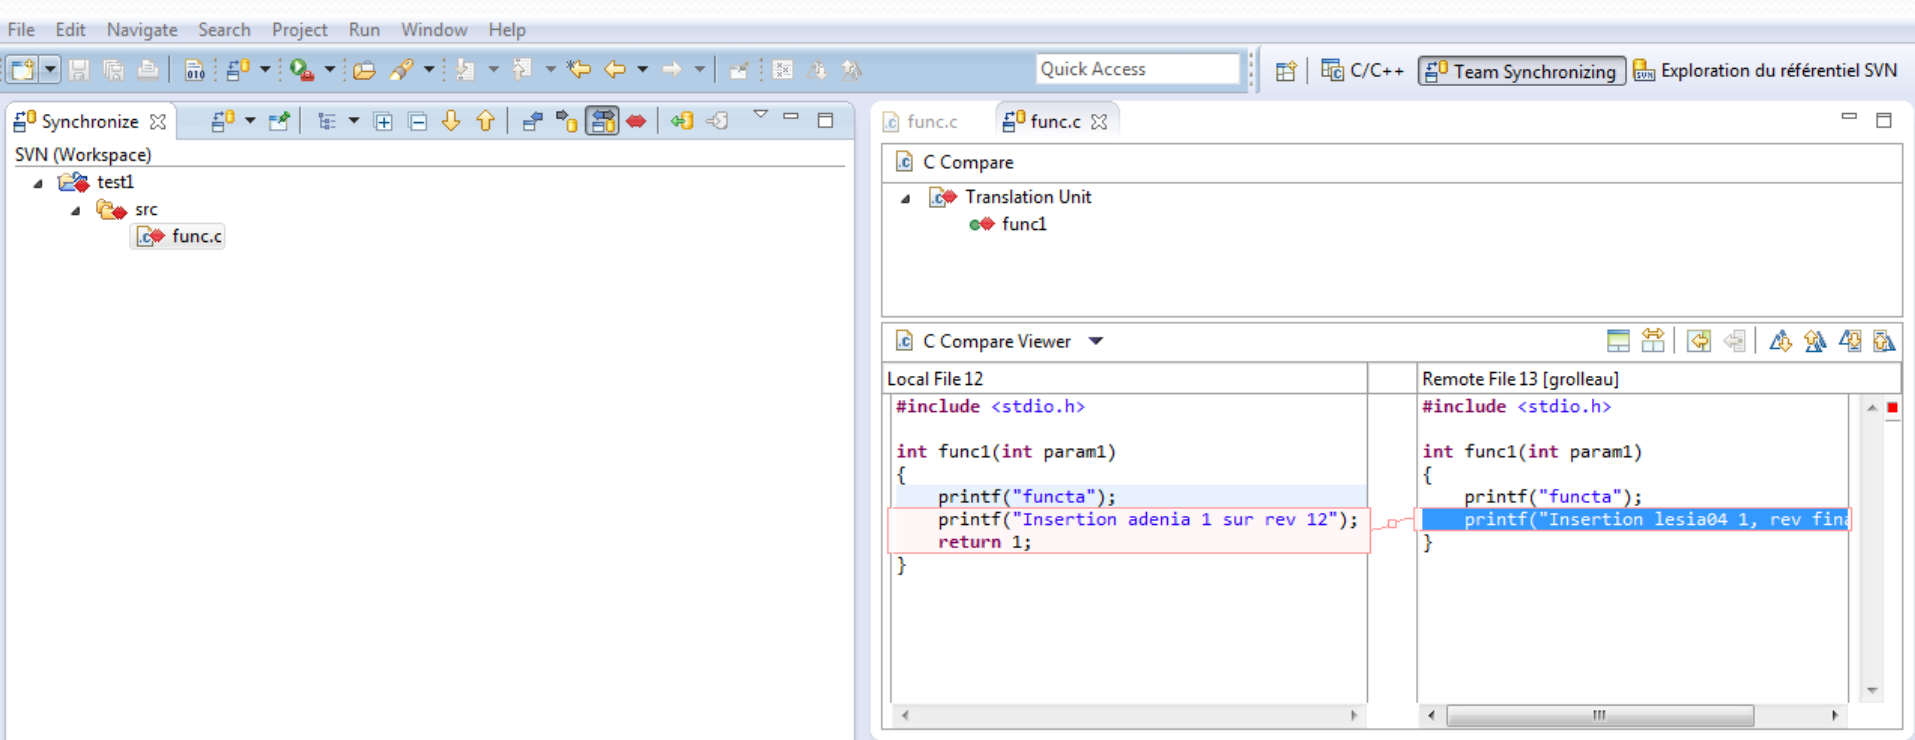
File Edit Navigate Search Project Run Window Help

Quick Access

C/C++ Team Synchronizing Exploration du référentiel SVN

Synchronize

SVN (Workspace)
test1
src
func.c

func.c func.c

C Compare
Translation Unit
func1

C Compare Viewer

Local File 12

#include <stdio.h>

int func1(int param1)
{
    printf("functa");
    printf("Insertion adenia 1 sur rev 12");
    return 1;
}

Remote File 13 [grolleau]

#include <stdio.h>

int func1(int param1)
{
    printf("functa");
    printf("Insertion lesia04 1, rev fin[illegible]
}